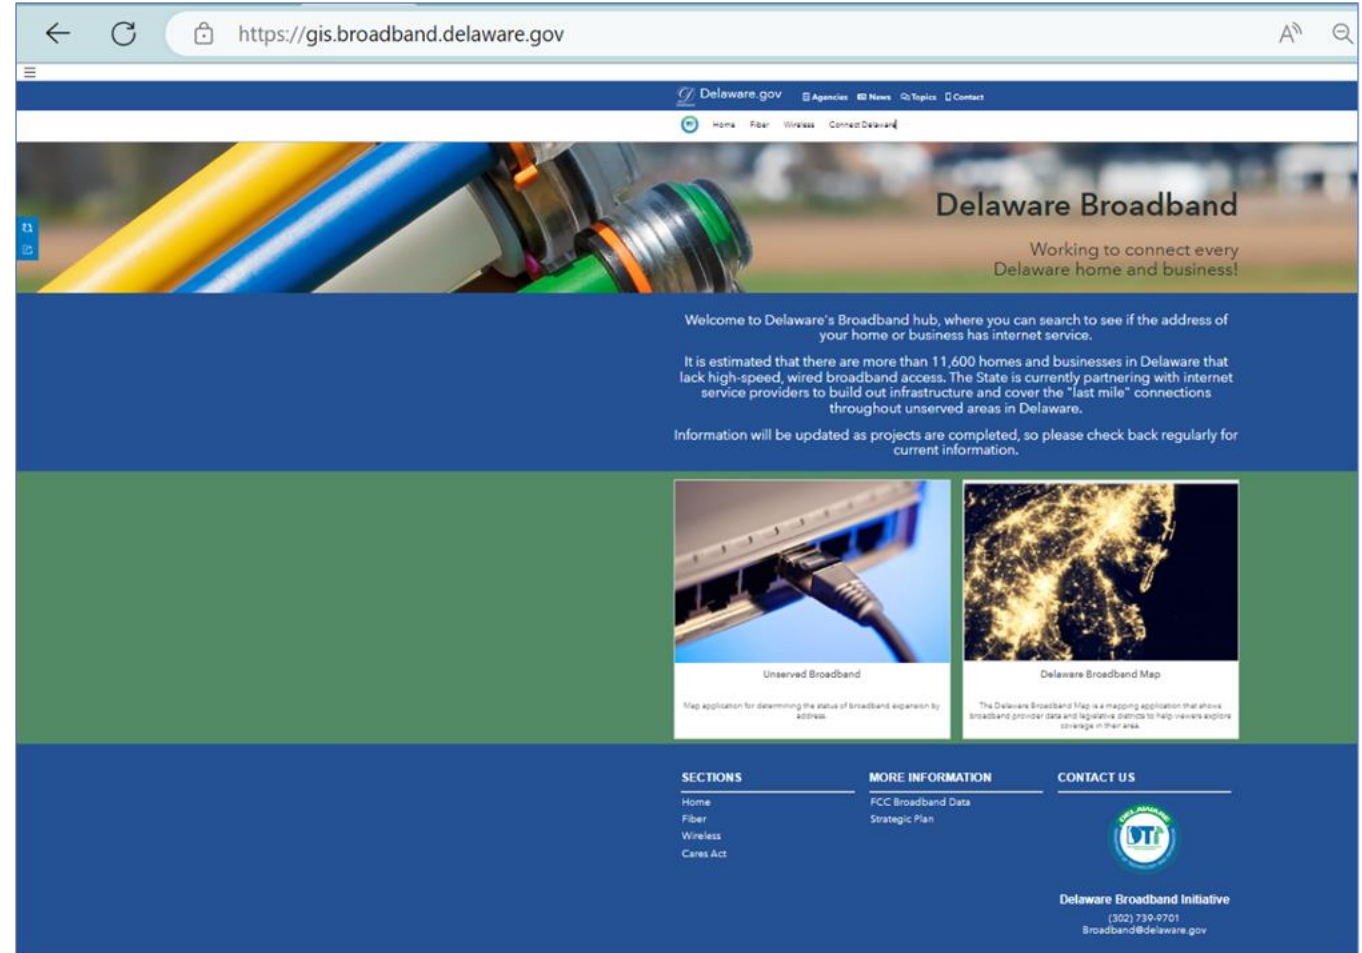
https://gis.broadband.delaware.gov

Delaware.gov Agencies News Topics Contact

Home Fiber Wireless Connect Delaware

Delaware Broadband

Working to connect every Delaware home and business!

Welcome to Delaware's Broadband hub, where you can search to see if the address of your home or business has internet service.

It is estimated that there are more than 11,600 homes and businesses in Delaware that lack high-speed, wired broadband access. The State is currently partnering with internet service providers to build out infrastructure and cover the "last mile" connections throughout unserved areas in Delaware.

Information will be updated as projects are completed, so please check back regularly for current information.

Unserved Broadband

Map application for determining the status of broadband expansion by address.

Delaware Broadband Map

The Delaware Broadband Map is a mapping application that shows broadband provider data and legislative districts to help viewers explore coverage in their area.

SECTIONS
Home
Fiber
Wireless
Cares Act

MORE INFORMATION
FCC Broadband Data
Strategic Plan

CONTACT US

DELAWARE DTI

Delaware Broadband Initiative
(302) 739-9701
Broadband@delaware.gov